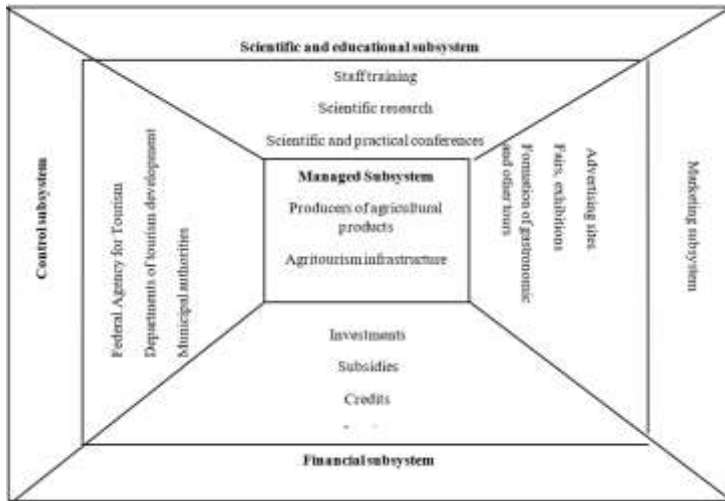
Scientific and educational subsystem

Staff training

Scientific research

Scientific and practical conferences

Control subsystem

Federal Agency for Tourism

Departments of tourism development

Municipal authorities

Managed Subsystem

Producers of agricultural products

Agritourism infrastructure

Formation of gastronomic and other tours

Fairs, exhibitions

Advertising sites

Marketing subsystem

Investments

Subsidies

Credits

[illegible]

Financial subsystem